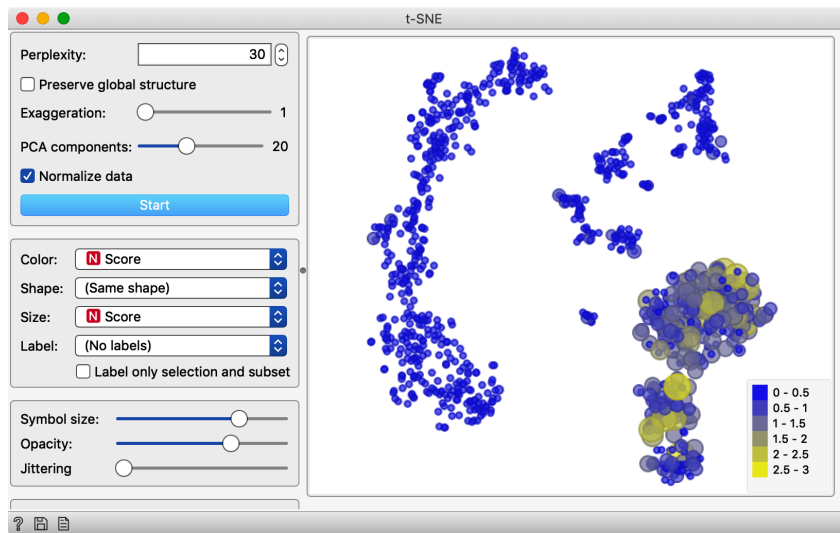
t-SNE

Perplexity: 30

Preserve global structure

Exaggeration: 1

PCA components: 20

Normalize data

Start

Color: N Score

Shape: (Same shape)

Size: N Score

Label: (No labels)

Label only selection and subset

Symbol size:

Opacity:

Jittering

0 - 0.5
0.5 - 1
1 - 1.5
1.5 - 2
2 - 2.5
2.5 - 3